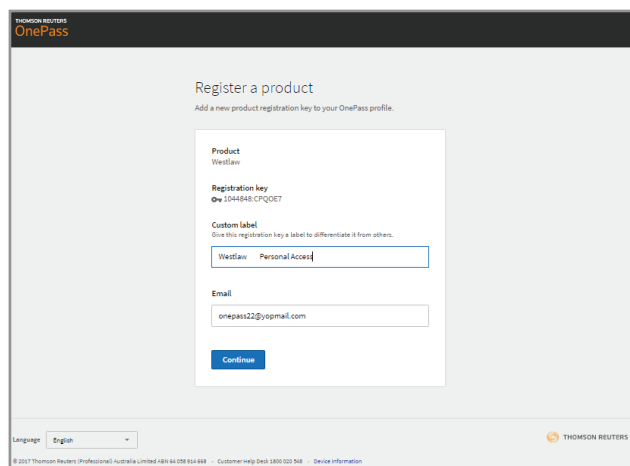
THOMSON REUTERS
OnePass

Register a product

Add a new product registration key to your OnePass profile.

Product
Westlaw

Registration key
1044848:CPQOE7

Custom label
Give this registration key a label to differentiate it from others.

Westlaw Personal Access

Email

onepass22@yopmail.com

Continue

Language English

THOMSON REUTERS

© 2017 Thomson Reuters (Professional) Australia Limited ABN 64 058 914 668 · Customer Help Desk 1800 020 548 · Device information